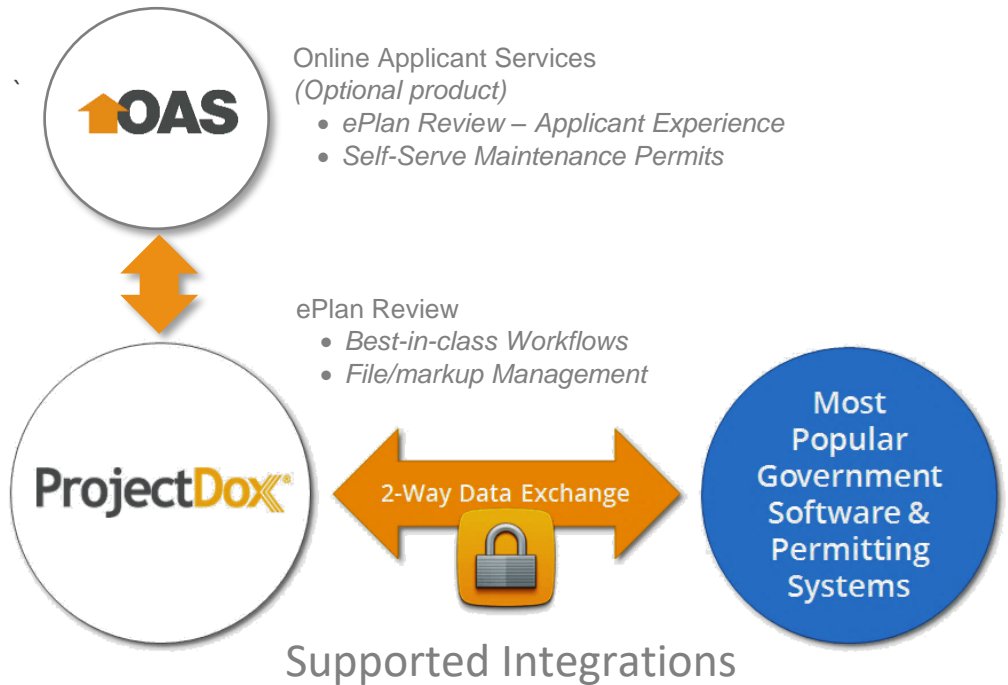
`

OAS

Online Applicant Services
(Optional product)
- ePlan Review – Applicant Experience
- Self-Serve Maintenance Permits

ePlan Review
- Best-in-class Workflows
- File/markup Management

ProjectDox®

2-Way Data Exchange

Most Popular Government Software & Permitting Systems

Supported Integrations